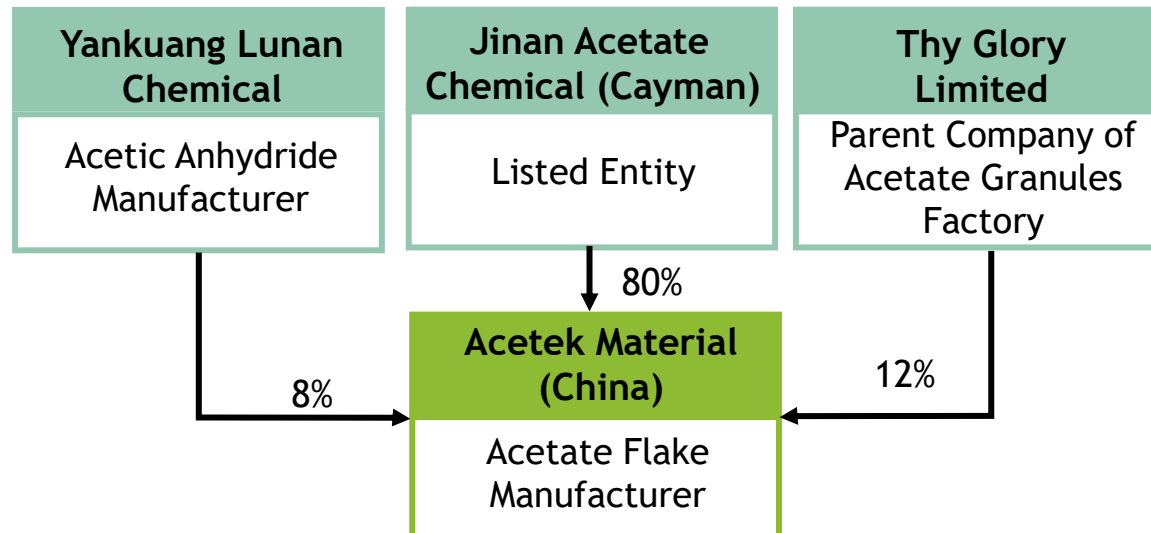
Yankuang Lunan Chemical

Acetic Anhydride Manufacturer

Jinan Acetate Chemical (Cayman)

Listed Entity

Thy Glory Limited

Parent Company of Acetate Granules Factory

80%

8%

12%

Acetek Material (China)

Acetate Flake Manufacturer